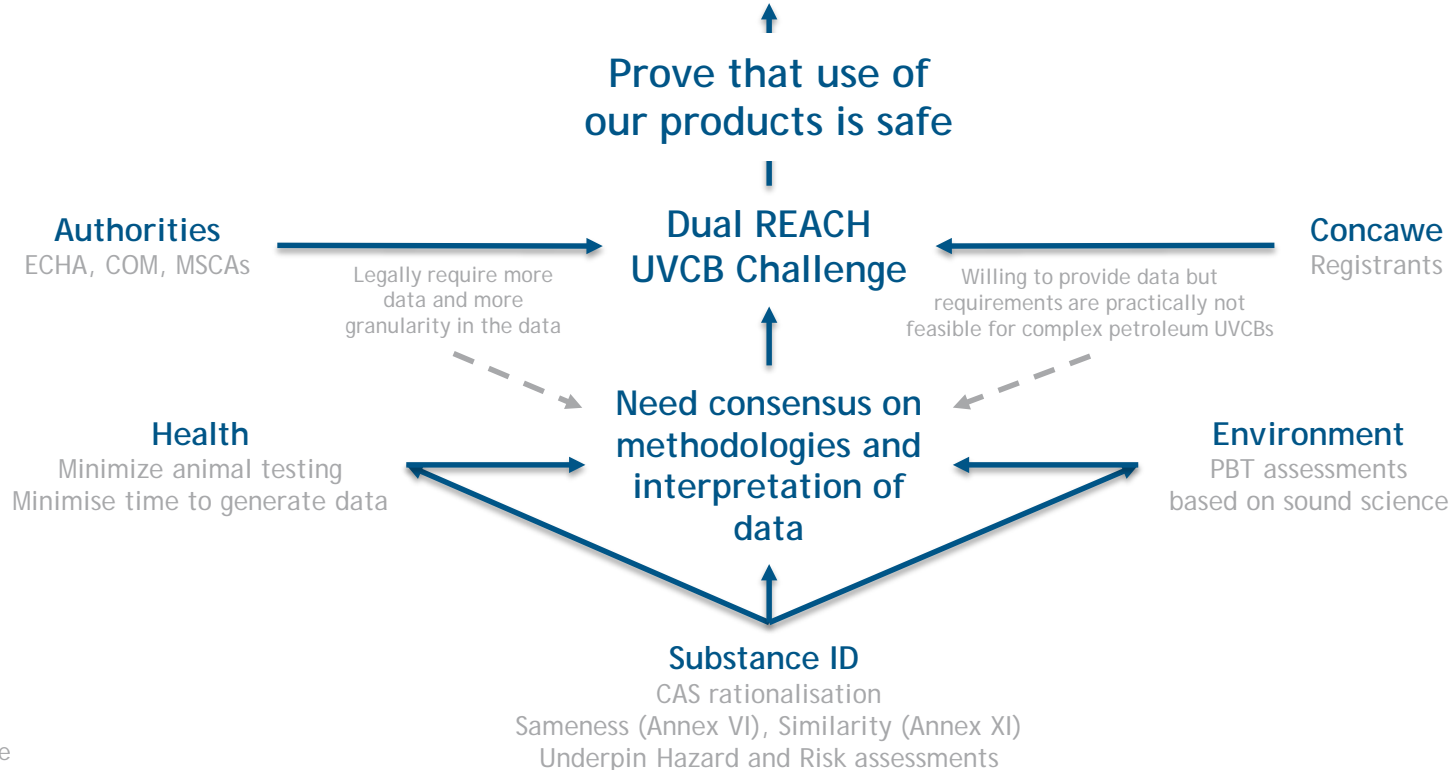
Prove that use of our products is safe

Authorities
ECHA, COM, MSCAs

Dual REACH UVCB Challenge

Concawe
Registrants

Legally require more data and more granularity in the data

Willing to provide data but requirements are practically not feasible for complex petroleum UVCBs

Health
Minimize animal testing
Minimise time to generate data

Need consensus on methodologies and interpretation of data

Environment
PBT assessments
based on sound science

Substance ID
CAS rationalisation
Sameness (Annex VI), Similarity (Annex XI)
Underpin Hazard and Risk assessments

e